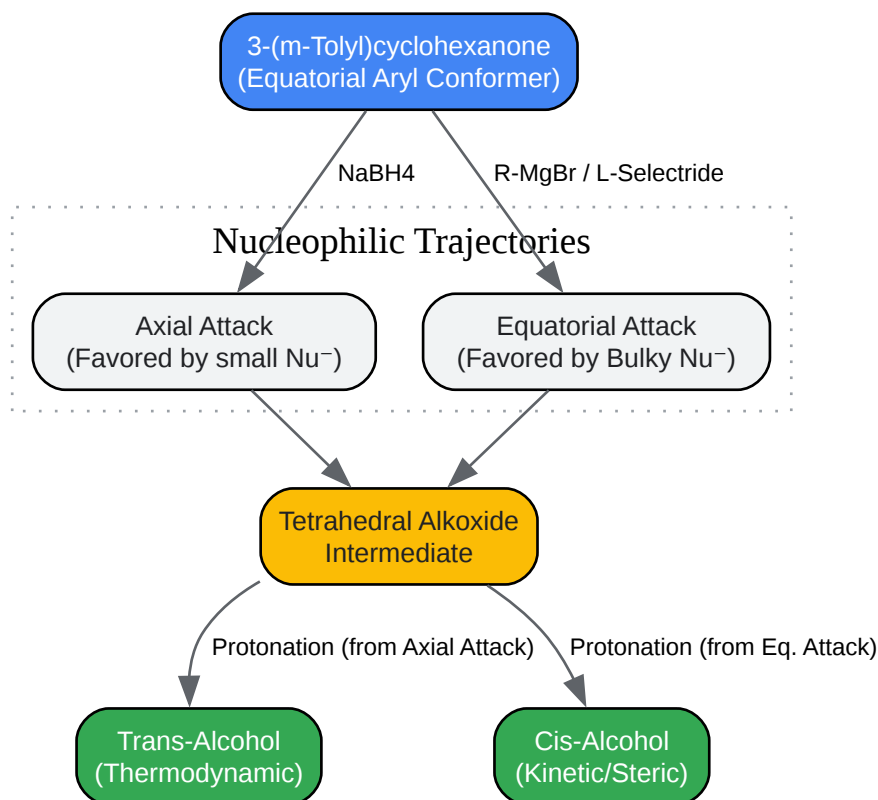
3-(m-Tolyl)cyclohexanone
(Equatorial Aryl Conformer)

NaBH4

R-MgBr / L-Selectride

Nucleophilic Trajectories

Axial Attack
(Favored by small Nu⁻)

Equatorial Attack
(Favored by Bulky Nu⁻)

Tetrahedral Alkoxide
Intermediate

Protonation (from Axial Attack)

Protonation (from Eq. Attack)

Trans-Alcohol
(Thermodynamic)

Cis-Alcohol
(Kinetic/Steric)